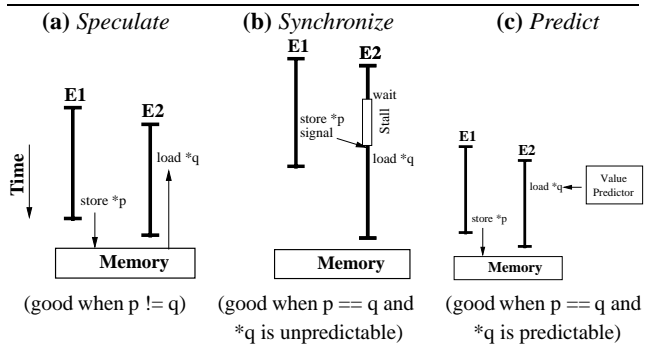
**(a)** *Speculate*

Time

E1

E2

load *q

store *p

Memory

(good when p != q)

**(b)** *Synchronize*

E1

E2

wait

store *p

signal

Stall

load *q

Memory

(good when p == q and *q is unpredictable)

**(c)** *Predict*

E1

E2

load *q

Value Predictor

store *p

Memory

(good when p == q and *q is predictable)